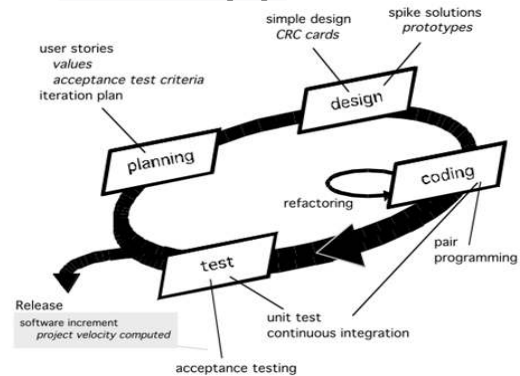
user stories
values
acceptance test criteria
iteration plan

simple design
CRC cards

spike solutions
prototypes

design

planning

coding

refactoring

pair programming

test

Release
software increment
project velocity computed

unit test
continuous integration

acceptance testing